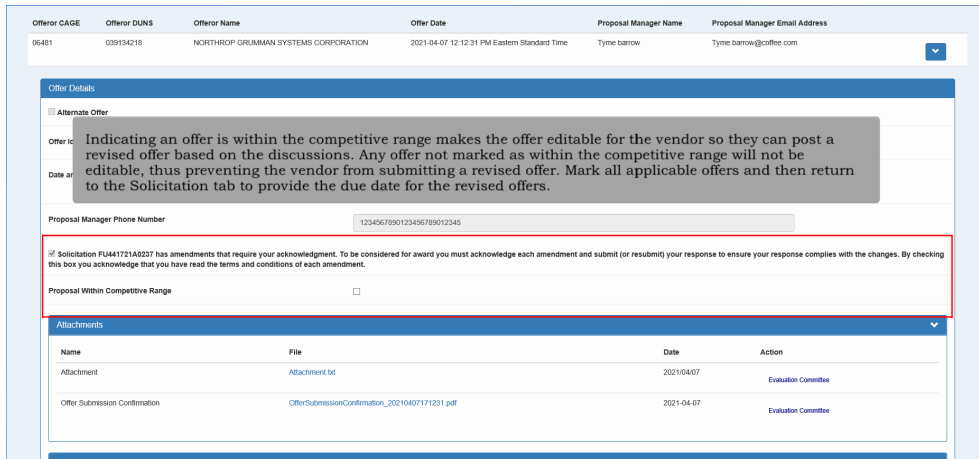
| Offeror CAGE | Offeror DUNS | Offeror Name | Offer Date | Proposal Manager Name | Proposal Manager Email Address |
|---|---|---|---|---|---|
| 06481 | 039134218 | NORTHROP GRUMMAN SYSTEMS CORPORATION | 2021-04-07 12:12:31 PM Eastern Standard Time | Tyme barrow | Tyme.barrow@coffee.com |

Offer Details

Alternate Offer

Offer Id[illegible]

Date a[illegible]

Indicating an offer is within the competitive range makes the offer editable for the vendor so they can post a revised offer based on the discussions. Any offer not marked as within the competitive range will not be editable, thus preventing the vendor from submitting a revised offer. Mark all applicable offers and then return to the Solicitation tab to provide the due date for the revised offers.

Proposal Manager Phone Number 12345678901234567890123456

Solicitation FU441721A0237 has amendments that require your acknowledgment. To be considered for award you must acknowledge each amendment and submit (or resubmit) your response to ensure your response complies with the changes. By checking this box you acknowledge that you have read the terms and conditions of each amendment.

Proposal Within Competitive Range

Attachments

| Name | File | Date | Action |
|---|---|---|---|
| Attachment | Attachment.txt | 2021/04/07 | Evaluation Committee |
| Offer Submission Confirmation | OfferSubmissionConfirmation_20210407171231.pdf | 2021-04-07 | Evaluation Committee |